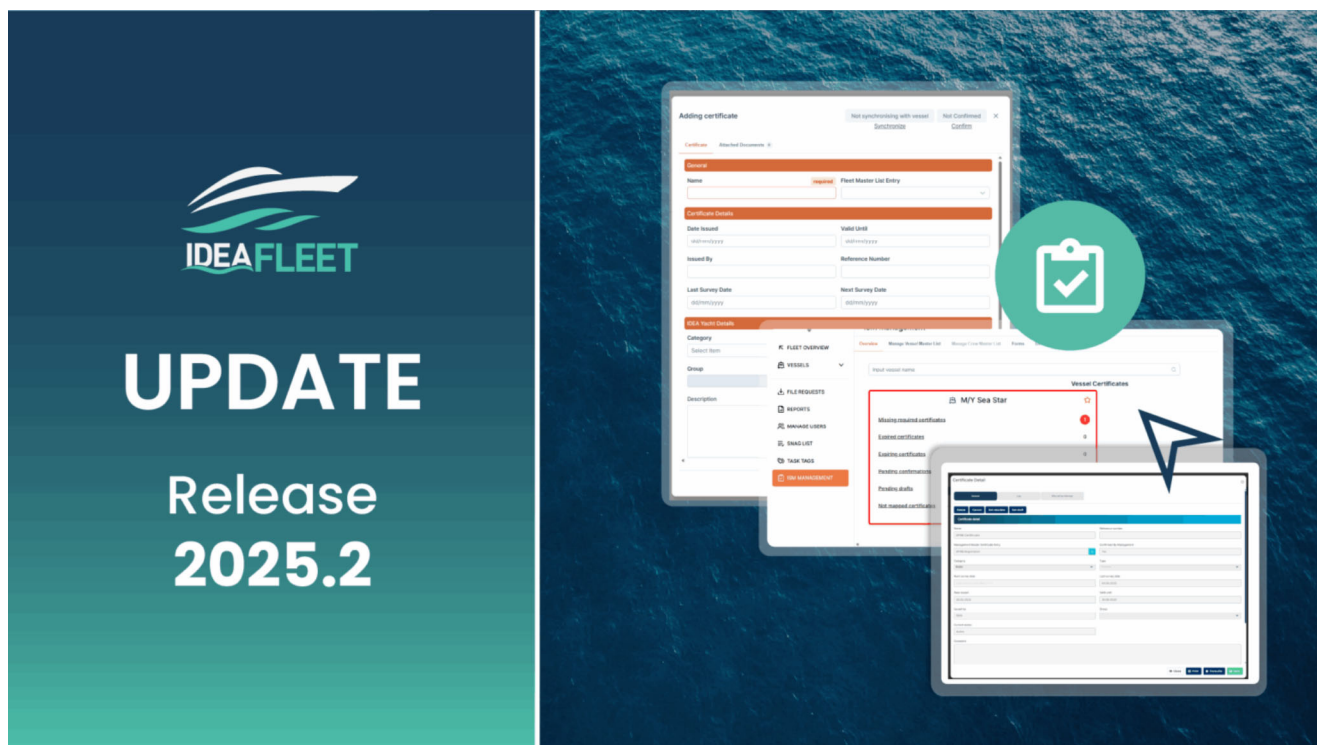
IDEAFLEET

UPDATE

Release
2025.2

Adding certificate
Not synchronising with vessel
Synchronize
Not Confirmed
Confirm

Certificate
Attached Documents

General
Name
required
Fleet Master List Entry

Certificate Details
Date Issued
dd/mm/yyyy
Valid Until
dd/mm/yyyy
Issued By
Reference Number
Last Survey Date
dd/mm/yyyy
Next Survey Date
dd/mm/yyyy

IDEA Yacht Details
Category
Select item
Group
Description

FLEET OVERVIEW
VESSELS
FILE REQUESTS
REPORTS
MANAGE USERS
SNAG LIST
TASK TAGS
ISM MANAGEMENT

Overview
Manage Vessel Master List
Manage Crew Master List
Forms

Input vessel name
Vessel Certificates

M/Y Sea Star
Missing required certificates
Expired certificates
Expiring certificates
Pending confirmations
Pending drafts
Not mapped certificates

Certificate Detail
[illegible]